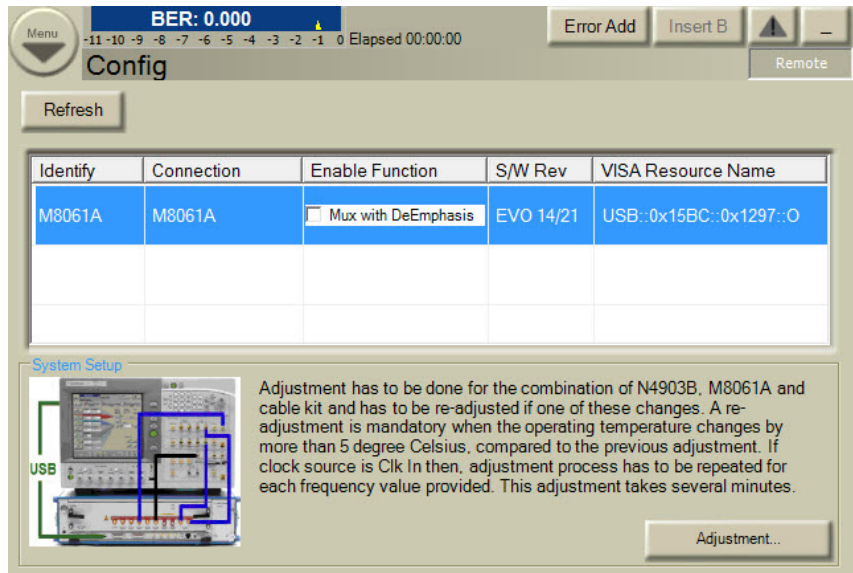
Menu

BER: 0.000

-11 -10 -9 -8 -7 -6 -5 -4 -3 -2 -1 0 Elapsed 00:00:00

Config

Error Add

Insert B

_

Remote

Refresh

| Identify | Connection | Enable Function | S/W Rev | VISA Resource Name |
|---|---|---|---|---|
| M8061A | M8061A | Mux with DeEmphasis | EVO 14/21 | USB::0x15BC::0x1297::O |
| | | | | |
| | | | | |

System Setup

USB

Adjustment has to be done for the combination of N4903B, M8061A and cable kit and has to be re-adjusted if one of these changes. A re-adjustment is mandatory when the operating temperature changes by more than 5 degree Celsius, compared to the previous adjustment. If clock source is Clk In then, adjustment process has to be repeated for each frequency value provided. This adjustment takes several minutes.

Adjustment...